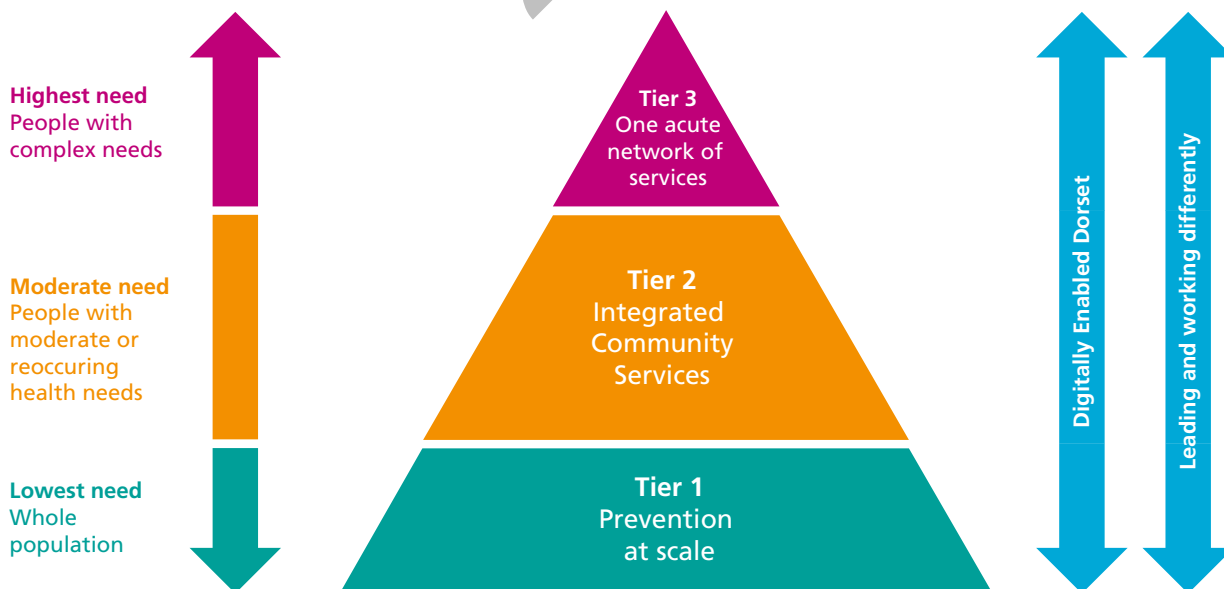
Highest need
People with complex needs

Moderate need
People with moderate or reoccuring health needs

Lowest need
Whole population

Tier 3
One acute network of services

Tier 2
Integrated Community Services

Tier 1
Prevention at scale

Digitally Enabled Dorset

Leading and working differently